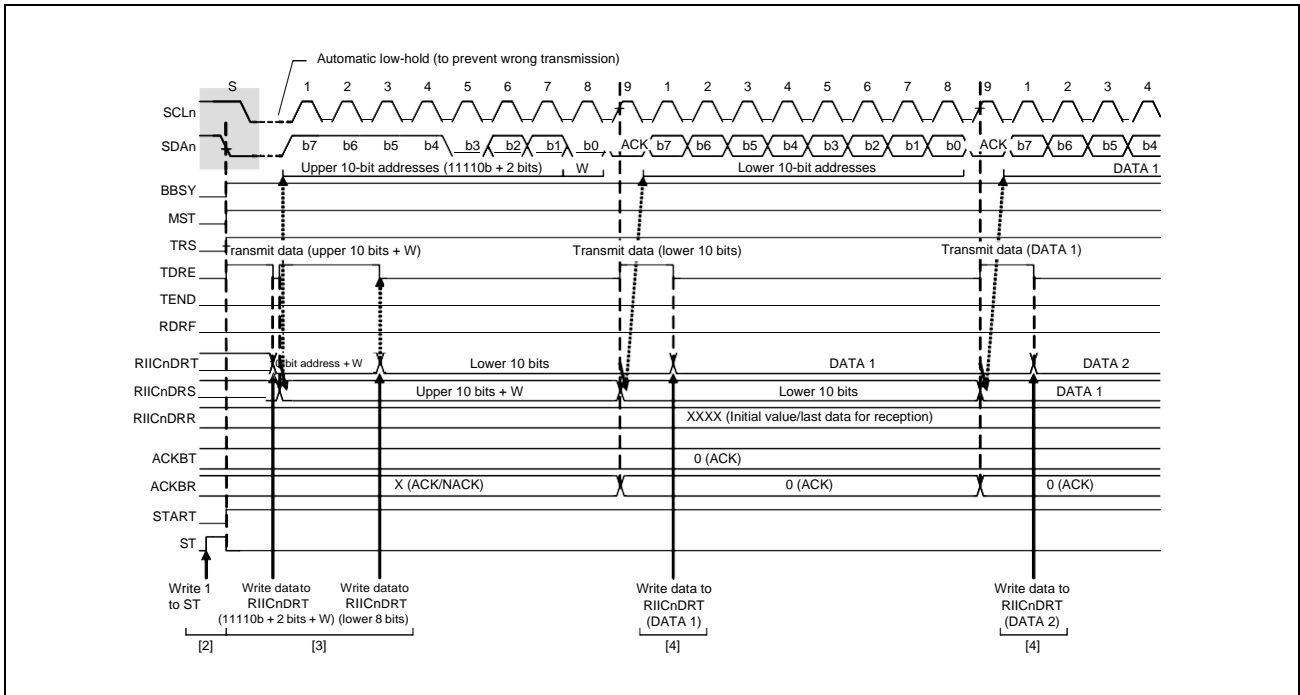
Automatic low-hold (to prevent wrong transmission)

S 1 2 3 4 5 6 7 8 9 1 2 3 4 5 6 7 8 9 1 2 3 4

SCLn

SDAn b7 b6 b5 b4 b3 b2 b1 b0 ACK b7 b6 b5 b4 b3 b2 b1 b0 ACK b7 b6 b5 b4

Upper 10-bit addresses (11110b + 2 bits) W Lower 10-bit addresses DATA 1

BBSY

MST

TRS Transmit data (upper 10 bits + W) Transmit data (lower 10 bits) Transmit data (DATA 1)

TDRE

TEND

RDRF

RIICnDRT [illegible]bit address + W Lower 10 bits DATA 1 DATA 2

RIICnDRS Upper 10 bits + W Lower 10 bits DATA 1

RIICnDRR XXXX (Initial value/last data for reception)

ACKBT 0 (ACK)

ACKBR X (ACK/NACK) 0 (ACK) 0 (ACK)

START

ST

Write 1 to ST

Write datato RIICnDRT (11110b + 2 bits + W)

Write datato RIICnDRT (lower 8 bits)

Write data to RIICnDRT (DATA 1)

Write data to RIICnDRT (DATA 2)

[2] [3] [4] [4]